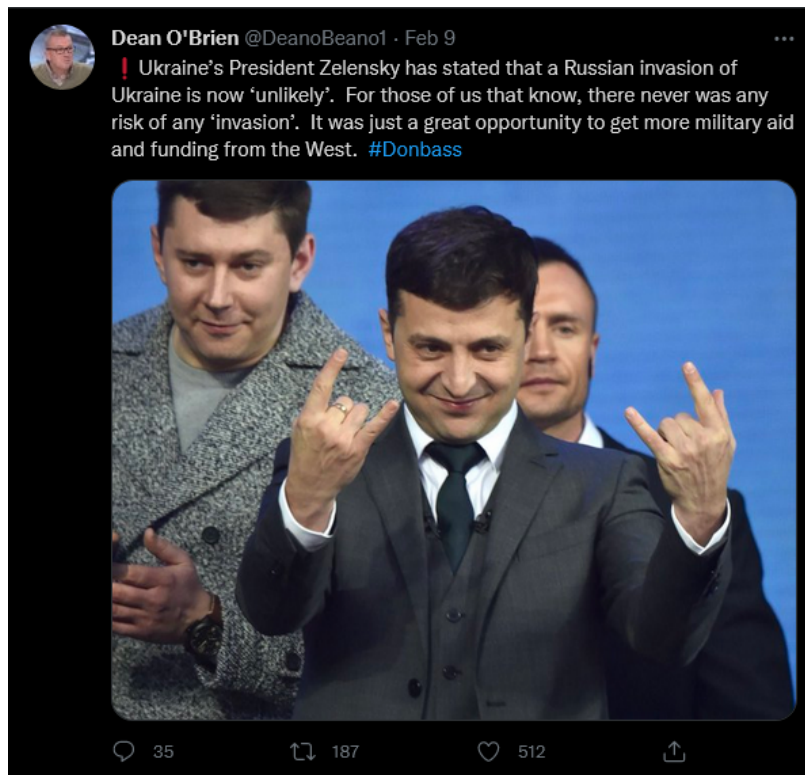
Dean O'Brien @DeanoBeano1 · Feb 9

❗ Ukraine's President Zelensky has stated that a Russian invasion of Ukraine is now 'unlikely'. For those of us that know, there never was any risk of any 'invasion'. It was just a great opportunity to get more military aid and funding from the West. #Donbass

35 187 512